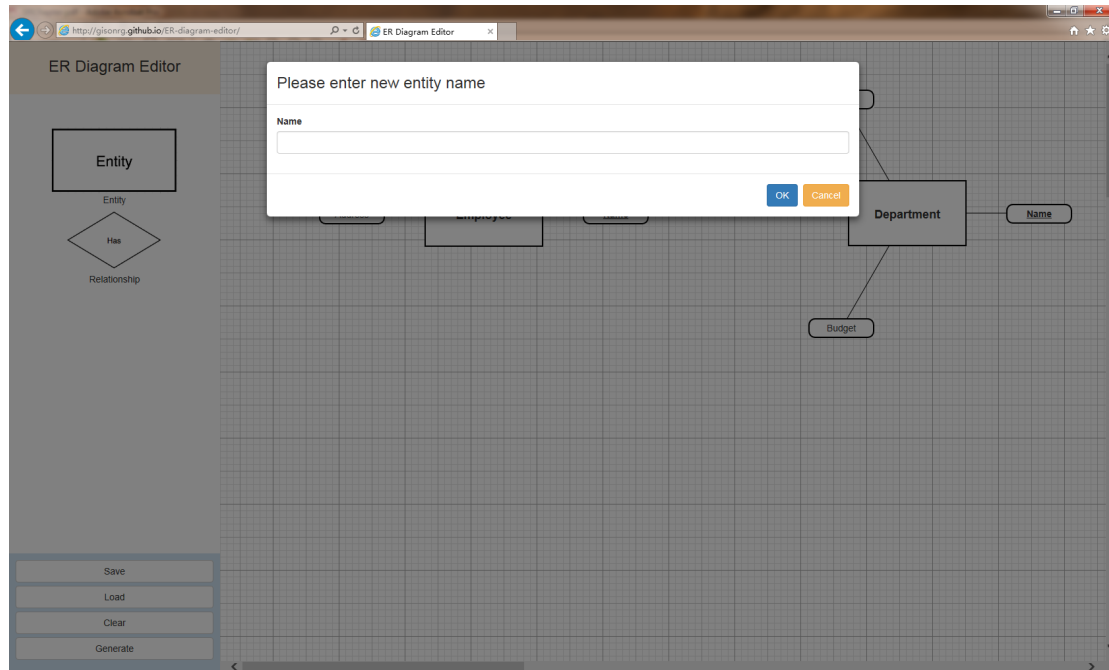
http://gisonrg.github.io/ER-diagram-editor/

ER Diagram Editor

ER Diagram Editor

Entity

Entity

Has

Relationship

Save

Load

Clear

Generate

Please enter new entity name

Name

OK

Cancel

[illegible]

Employee

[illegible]

Department

Name

Budget